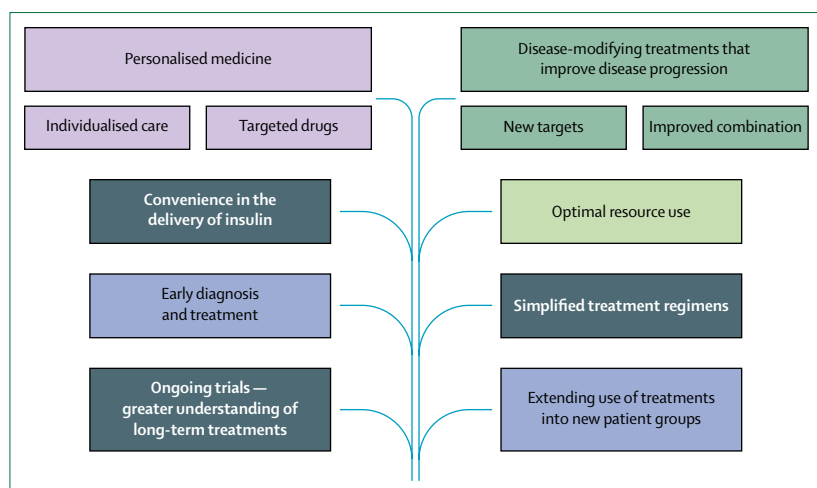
Personalised medicine

Individualised care

Targeted drugs

Disease-modifying treatments that improve disease progression

New targets

Improved combination

Convenience in the delivery of insulin

Optimal resource use

Early diagnosis and treatment

Simplified treatment regimens

Ongoing trials — greater understanding of long-term treatments

Extending use of treatments into new patient groups